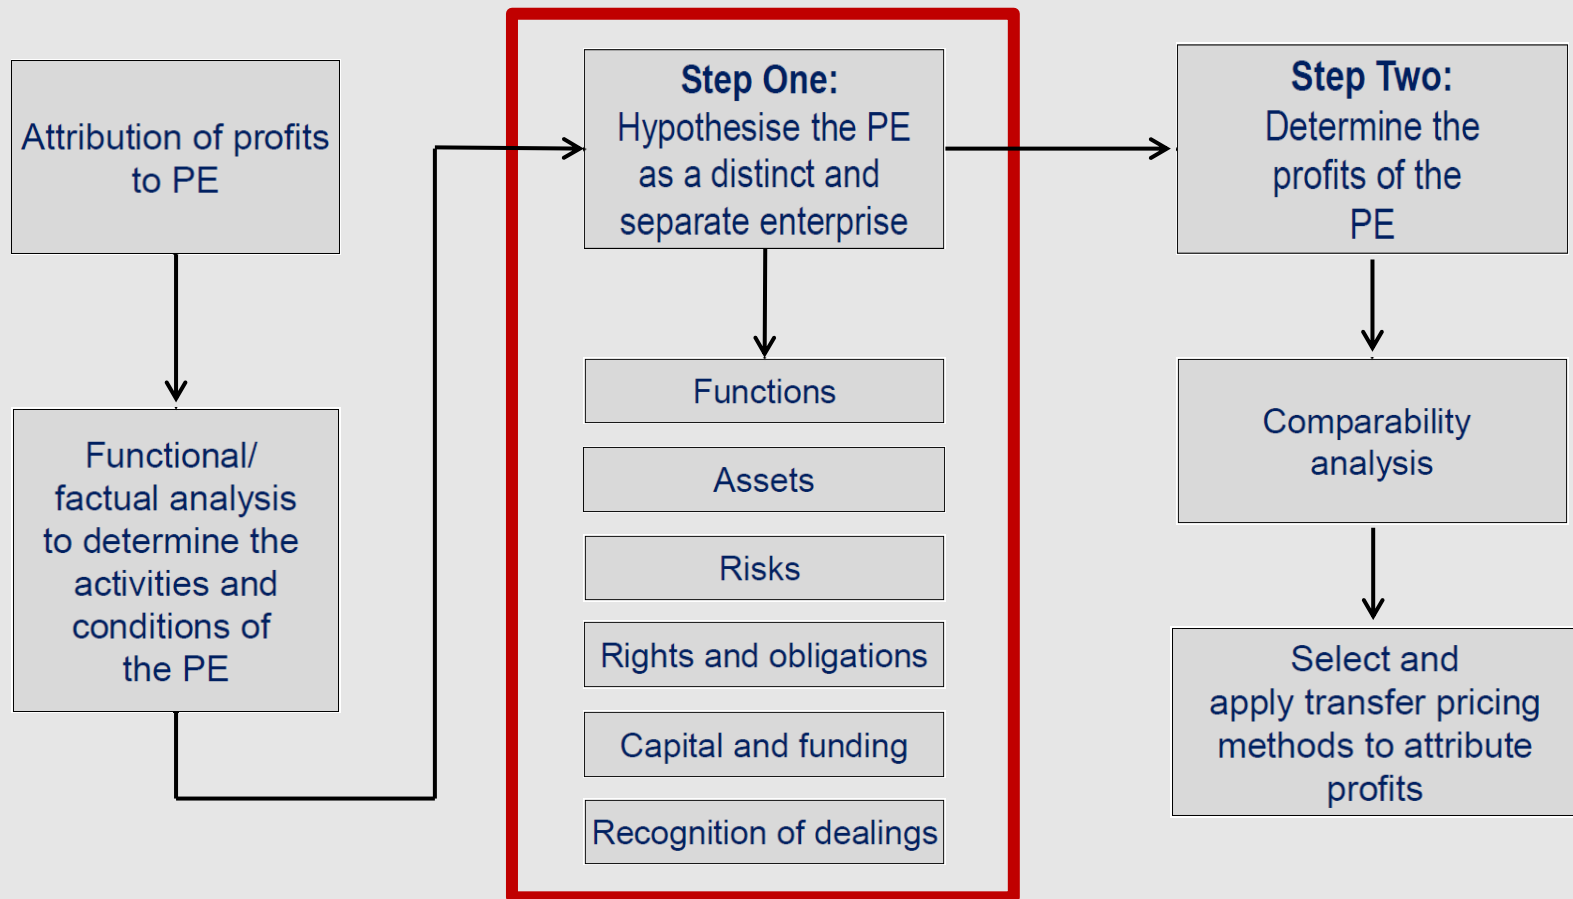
Attribution of profits to PE

Functional/ factual analysis to determine the activities and conditions of the PE

Step One:
Hypothesise the PE as a distinct and separate enterprise

Functions

Assets

Risks

Rights and obligations

Capital and funding

Recognition of dealings

Step Two:
Determine the profits of the PE

Comparability analysis

Select and apply transfer pricing methods to attribute profits